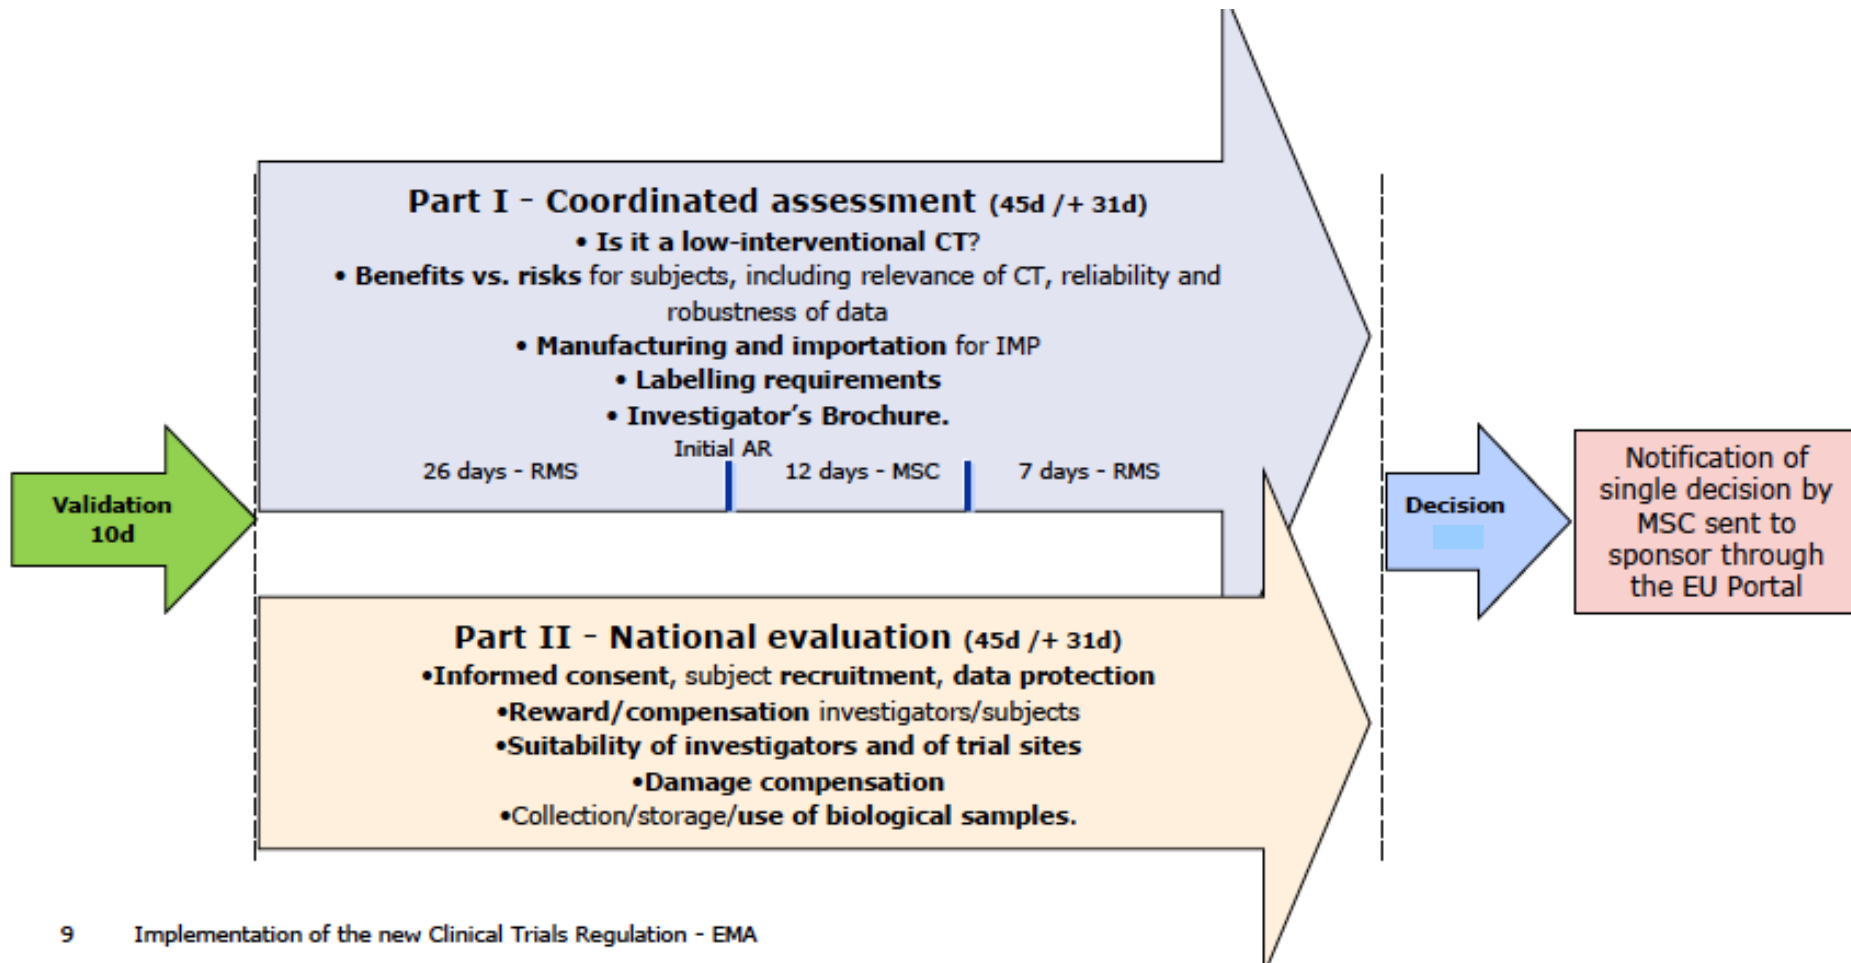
Validation 10d

Part I - Coordinated assessment (45d /+ 31d)
• Is it a low-interventional CT?
• Benefits vs. risks for subjects, including relevance of CT, reliability and robustness of data
• Manufacturing and importation for IMP
• Labelling requirements
• Investigator's Brochure.

Initial AR
26 days - RMS
12 days - MSC
7 days - RMS

Part II - National evaluation (45d /+ 31d)
•Informed consent, subject recruitment, data protection
•Reward/compensation investigators/subjects
•Suitability of investigators and of trial sites
•Damage compensation
•Collection/storage/use of biological samples.

Decision

Notification of single decision by MSC sent to sponsor through the EU Portal

9 Implementation of the new Clinical Trials Regulation - EMA